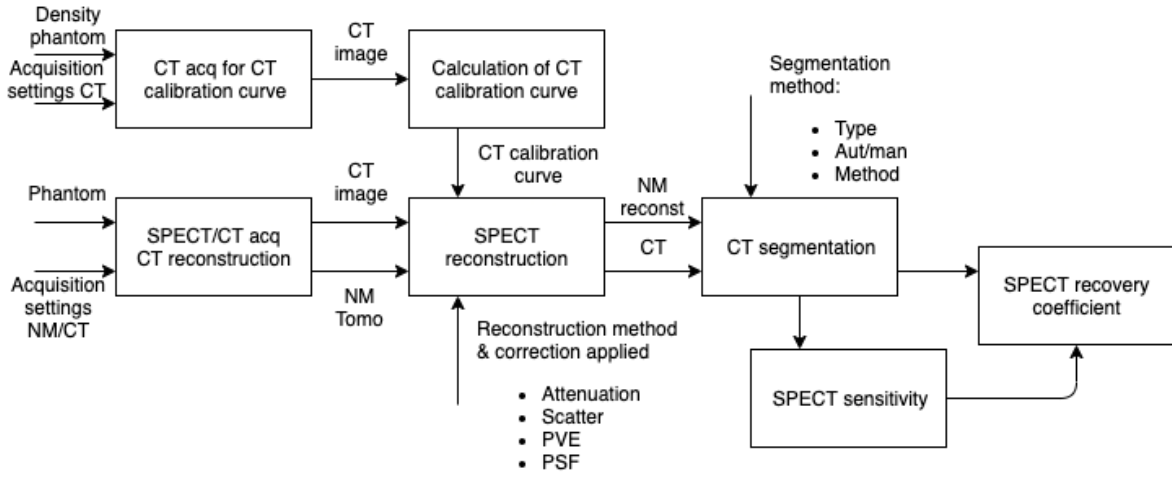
Density phantom

Acquisition settings CT

CT acq for CT calibration curve

CT image

Calculation of CT calibration curve

Segmentation method:

- Type
- Aut/man
- Method

CT calibration curve

Phantom

SPECT/CT acq CT reconstruction

Acquisition settings NM/CT

CT image

NM Tomo

SPECT reconstruction

NM reconst

CT

CT segmentation

SPECT recovery coefficient

Reconstruction method & correction applied

- Attenuation
- Scatter
- PVE
- PSF

SPECT sensitivity